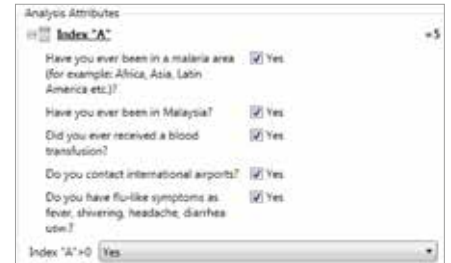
Analysis Attributes

Index "A"

=5

Have you ever been in a malaria area (for example: Africa, Asia, Latin America etc.)?

Yes

Have you ever been in Malaysia?

Yes

Did you ever received a blood transfusion?

Yes

Do you contact international airports?

Yes

Do you have flu-like symptoms as fever, shivering, headache, diarrhea usw.?

Yes

Index "A">0 Yes